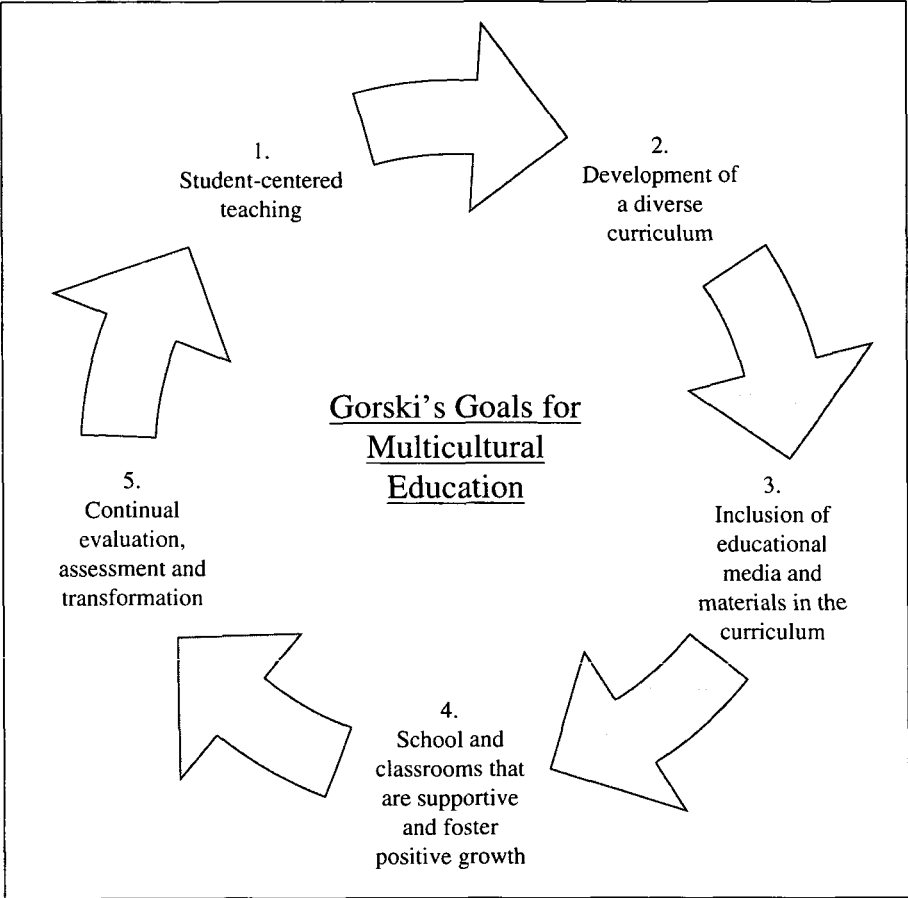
Gorski's Goals for Multicultural Education

1.
Student-centered teaching

2.
Development of a diverse curriculum

3.
Inclusion of educational media and materials in the curriculum

4.
School and classrooms that are supportive and foster positive growth

5.
Continual evaluation, assessment and transformation